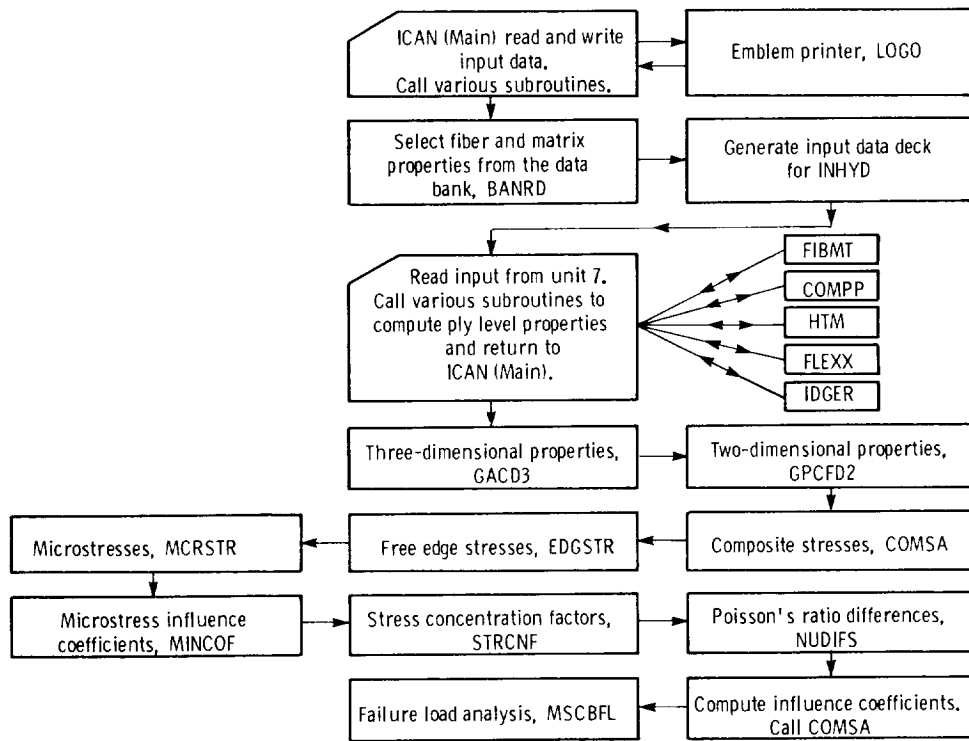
ICAN (Main) read and write input data.
Call various subroutines.

Emblem printer, LOGO

Select fiber and matrix properties from the data bank, BANRD

Generate input data deck for INHYD

Read input from unit 7.
Call various subroutines to compute ply level properties and return to ICAN (Main).

FIBMT

COMPP

HTM

FLEXX

IDGER

Three-dimensional properties, GACD3

Two-dimensional properties, GPCFD2

Microstresses, MCRSTR

Free edge stresses, EDGSTR

Composite stresses, COMSA

Microstress influence coefficients, MINCOF

Stress concentration factors, STRCNF

Poisson's ratio differences, NUDIFS

Failure load analysis, MSCBFL

Compute influence coefficients.
Call COMSA